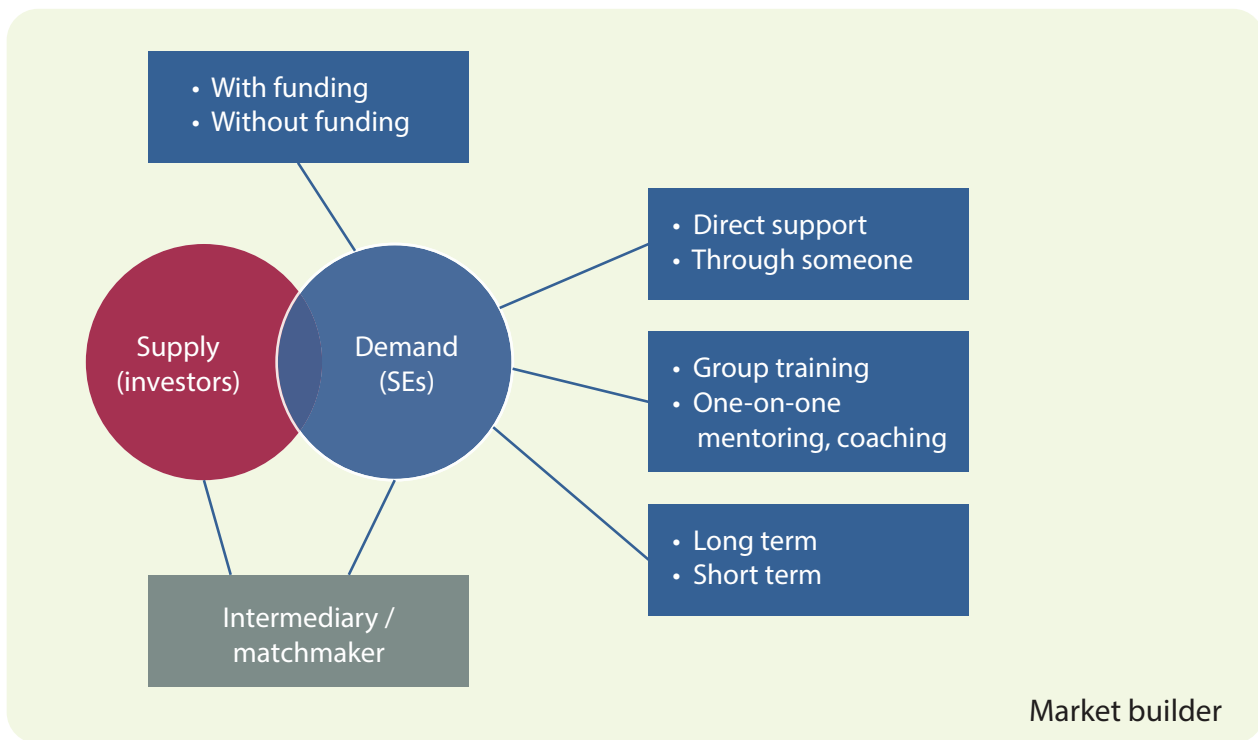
• With funding
• Without funding

• Direct support
• Through someone

Supply (investors)

Demand (SEs)

• Group training
• One-on-one mentoring, coaching

• Long term
• Short term

Intermediary / matchmaker

Market builder